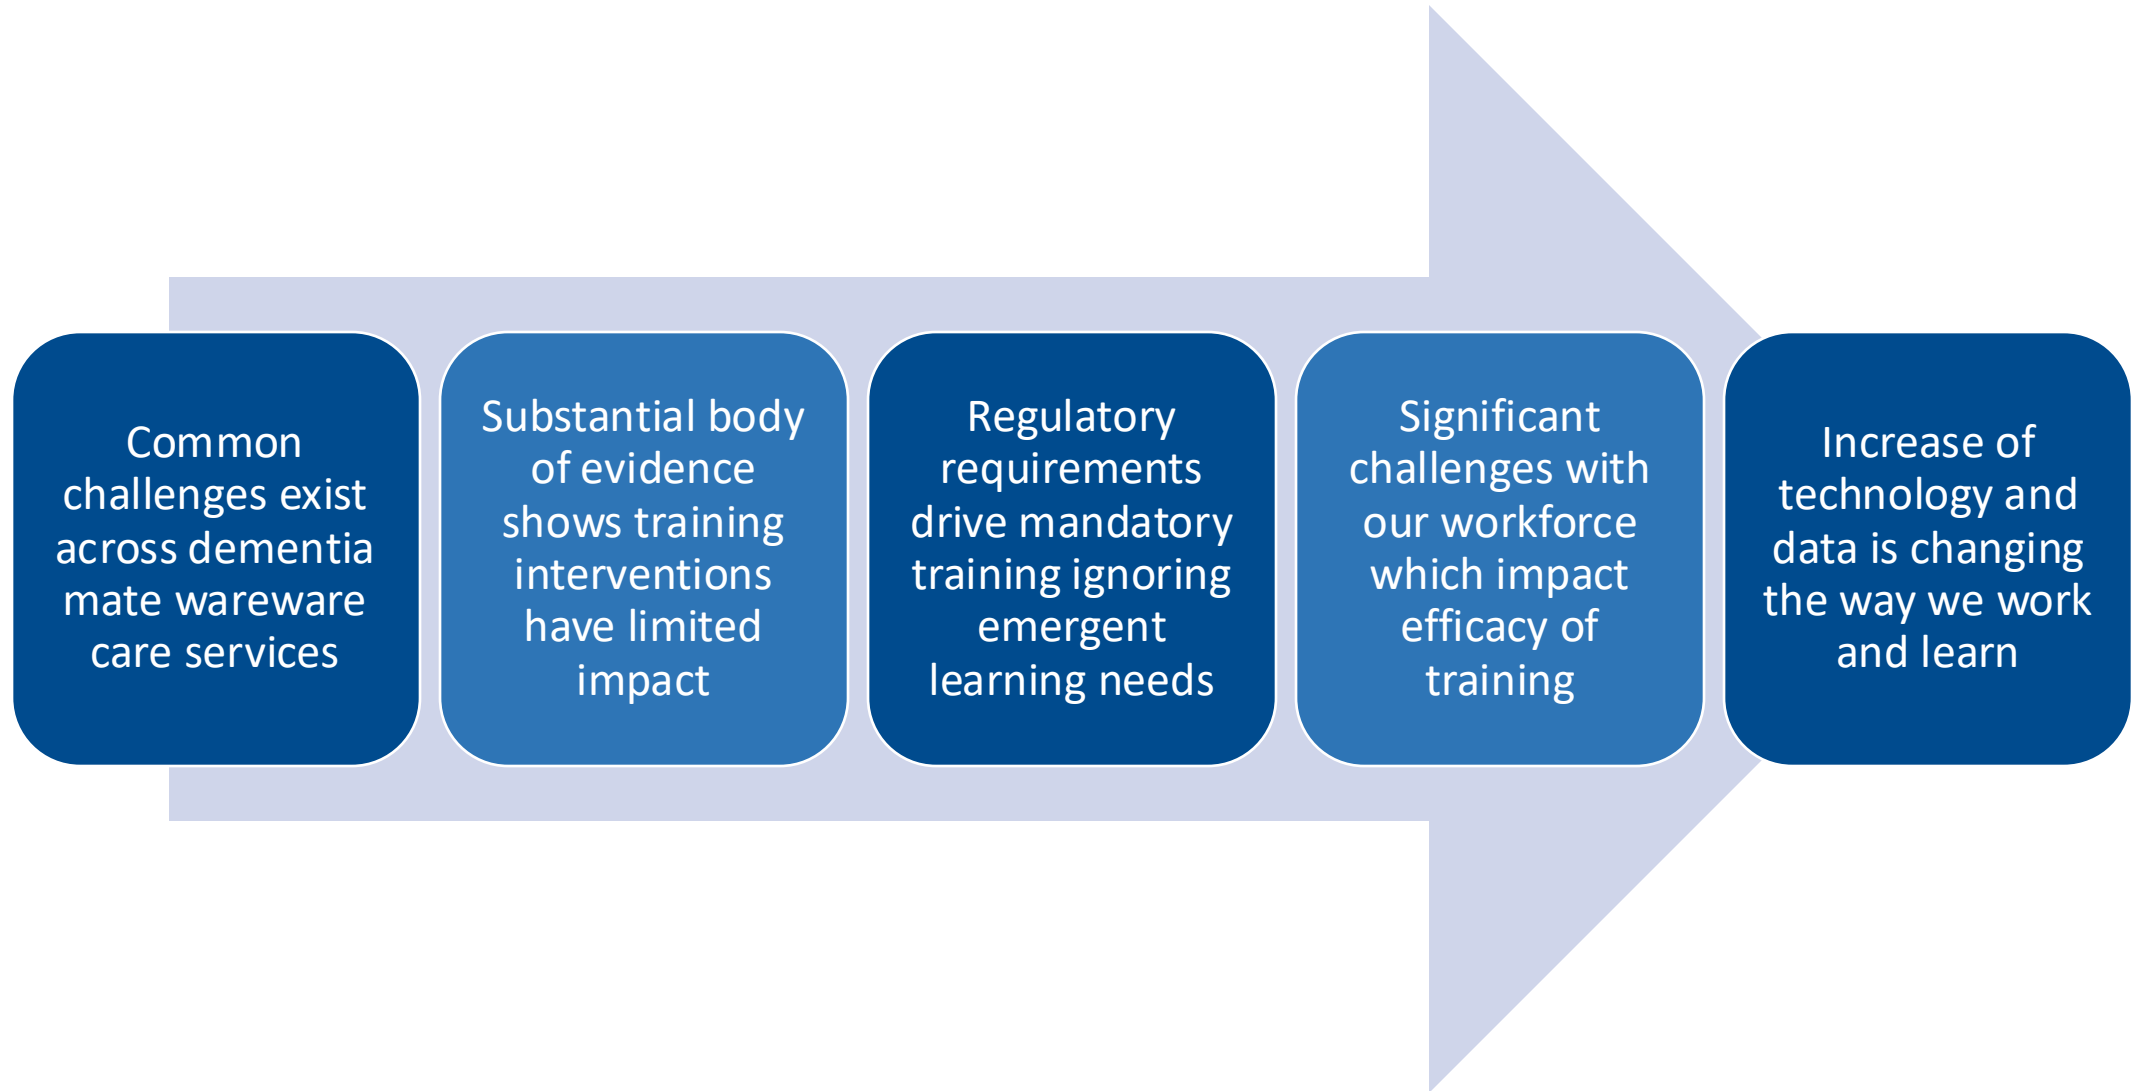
Common challenges exist across dementia mate wareware care services

Substantial body of evidence shows training interventions have limited impact

Regulatory requirements drive mandatory training ignoring emergent learning needs

Significant challenges with our workforce which impact efficacy of training

Increase of technology and data is changing the way we work and learn